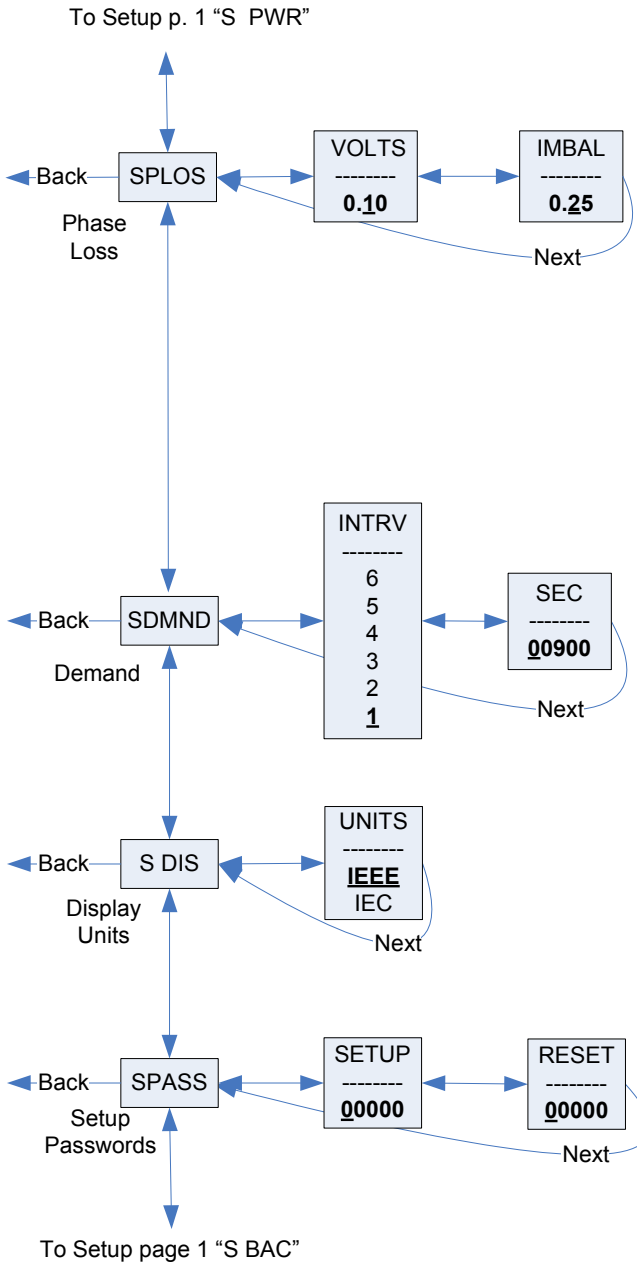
To Setup p. 1 “S PWR”

Back

SPLOS

Phase Loss

VOLTS
--------
0.10

IMBAL
--------
0.25

Next

Back

SDMND

Demand

INTRV
--------
6
5
4
3
2
1

SEC
--------
00900

Next

Back

S DIS

Display Units

UNITS
--------
IEEE
IEC

Next

Back

SPASS

Setup Passwords

SETUP
--------
00000

RESET
--------
00000

Next

To Setup page 1 “S BAC”